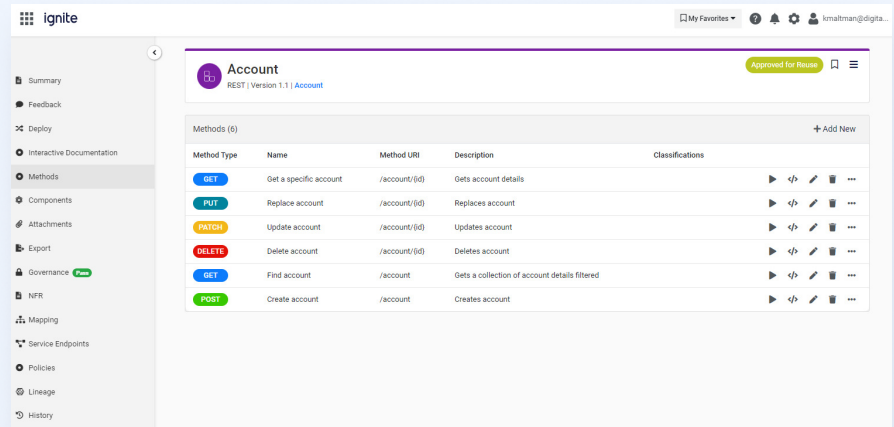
ignite

My Favorites ▾ kmaltman@digita...

Summary
Feedback
Deploy
Interactive Documentation
Methods
Components
Attachments
Export
Governance Pass
NFR
Mapping
Service Endpoints
Policies
Lineage
History

Account
REST | Version 1.1 | Account

Approved for Reuse

Methods (6)

+ Add New

| Method Type | Name | Method URI | Description | Classifications |
|---|---|---|---|---|
| GET | Get a specific account | /account/{id} | Gets account details | |
| PUT | Replace account | /account/{id} | Replaces account | |
| PATCH | Update account | /account/{id} | Updates account | |
| DELETE | Delete account | /account/{id} | Deletes account | |
| GET | Find account | /account | Gets a collection of account details filtered | |
| POST | Create account | /account | Creates account | |